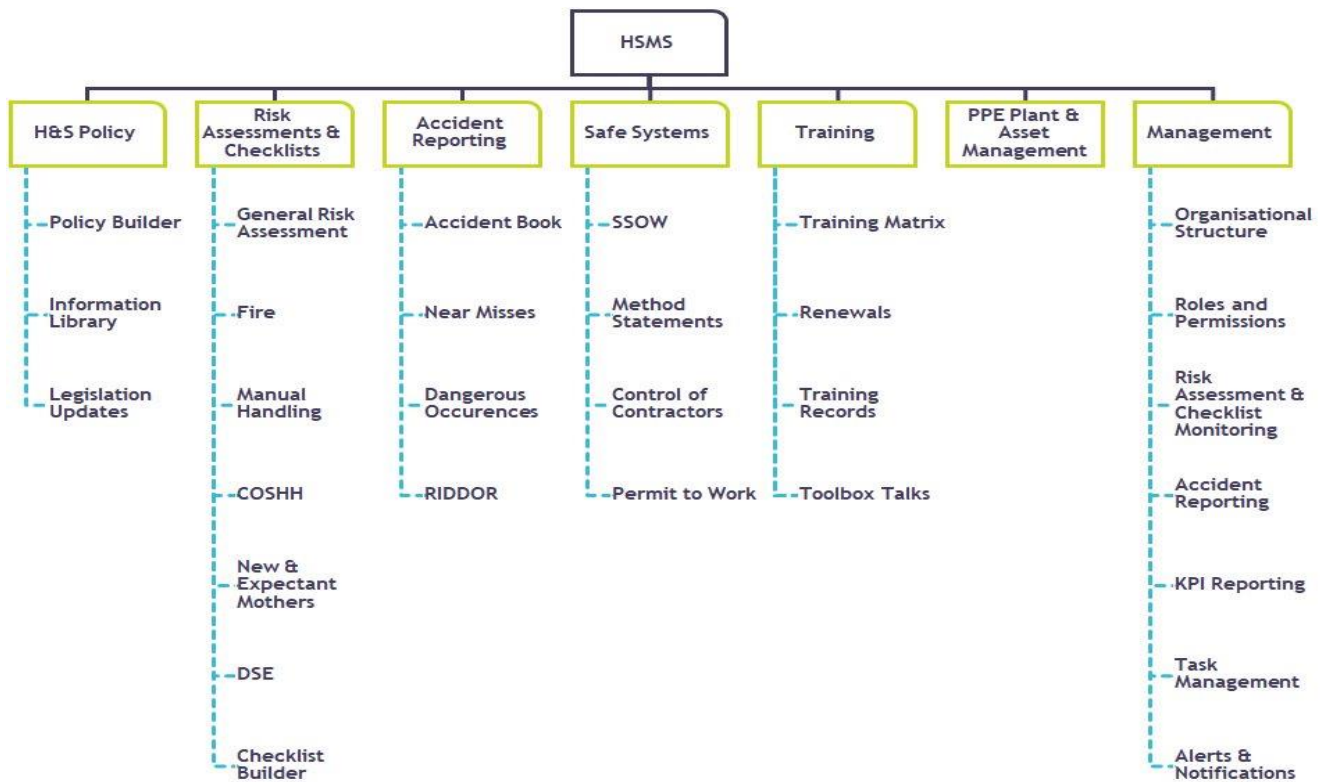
HSMS

H&S Policy

Policy Builder

Information Library

Legislation Updates

Risk Assessments & Checklists

General Risk Assessment

Fire

Manual Handling

COSHH

New & Expectant Mothers

DSE

Checklist Builder

Accident Reporting

Accident Book

Near Misses

Dangerous Occurences

RIDDOR

Safe Systems

SSOW

Method Statements

Control of Contractors

Permit to Work

Training

Training Matrix

Renewals

Training Records

Toolbox Talks

PPE Plant & Asset Management

Management

Organisational Structure

Roles and Permissions

Risk Assessment & Checklist Monitoring

Accident Reporting

KPI Reporting

Task Management

Alerts & Notifications